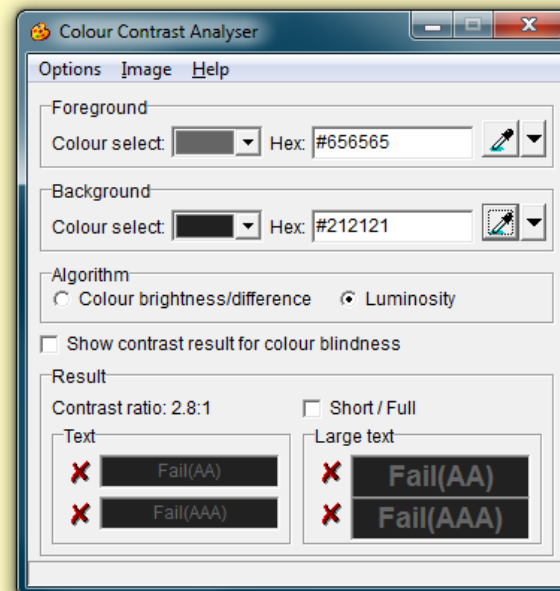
Colour Contrast Analyser

Options Image Help

Foreground

Colour select: Hex: #656565

Background

Colour select: Hex: #212121

Algorithm

Colour brightness/difference Luminosity

Show contrast result for colour blindness

Result

Contrast ratio: 2.8:1

Short / Full

Text

Fail(AA)

Fail(AAA)

Large text

Fail(AA)

Fail(AAA)